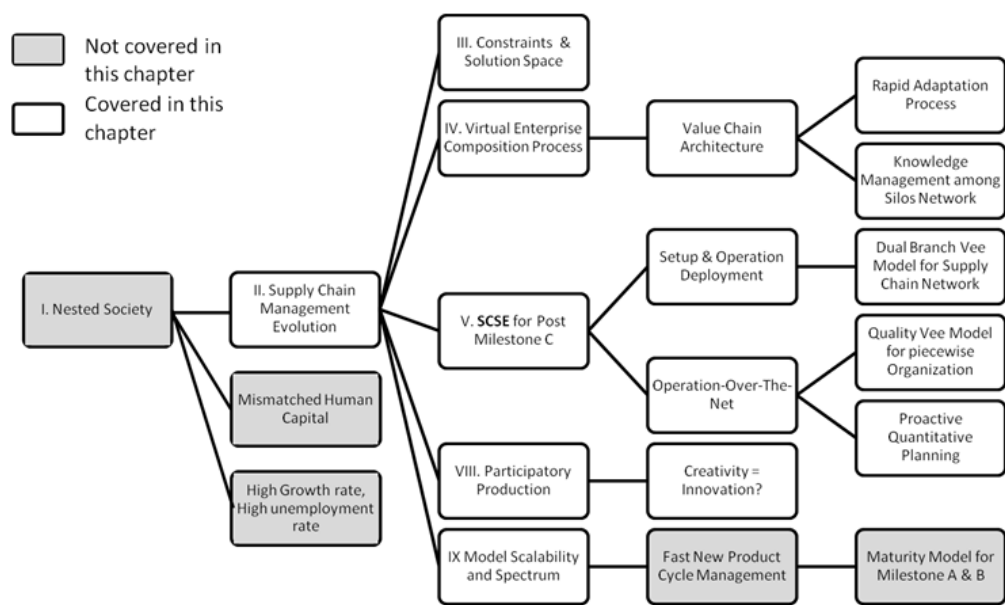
Not covered in this chapter

Covered in this chapter

I. Nested Society

II. Supply Chain Management Evolution

Mismatched Human Capital

High Growth rate, High unemployment rate

III. Constraints & Solution Space

IV. Virtual Enterprise Composition Process

V. **SCSE** for Post Milestone C

VIII. Participatory Production

IX Model Scalability and Spectrum

Value Chain Architecture

Setup & Operation Deployment

Operation-Over-The-Net

Creativity = Innovation?

Fast New Product Cycle Management

Rapid Adaptation Process

Knowledge Management among Silos Network

Dual Branch Vee Model for Supply Chain Network

Quality Vee Model for piecewise Organization

Proactive Quantitative Planning

Maturity Model for Milestone A & B